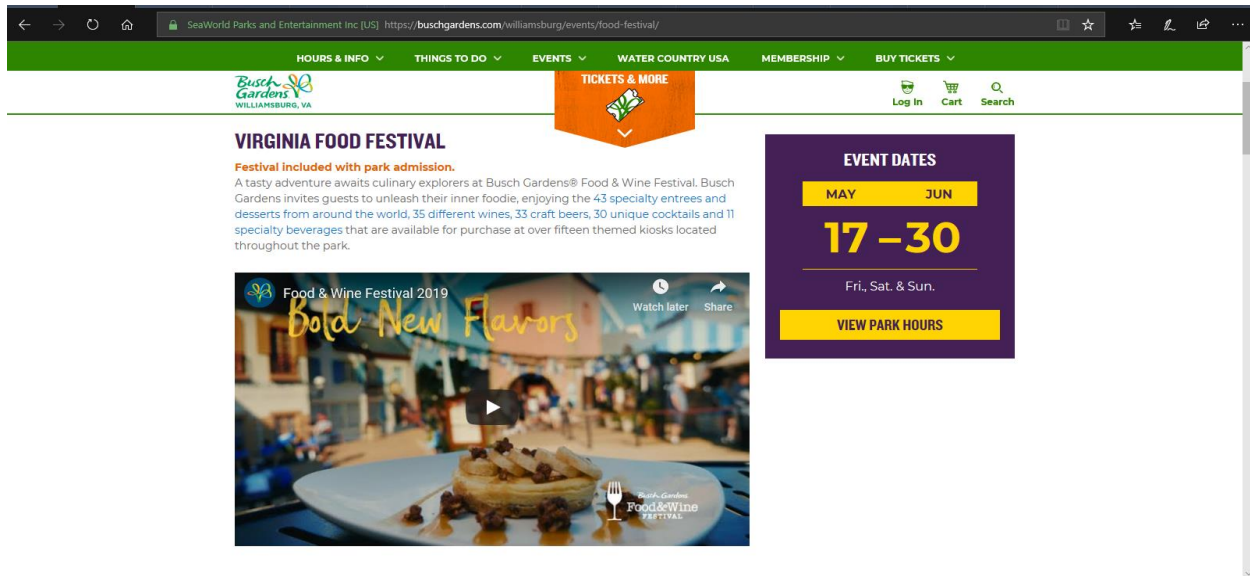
SeaWorld Parks and Entertainment Inc [US] https://buschgardens.com/williamsburg/events/food-festival/

HOURS & INFO
THINGS TO DO
EVENTS
WATER COUNTRY USA
MEMBERSHIP
BUY TICKETS

Busch Gardens
WILLIAMSBURG, VA

TICKETS & MORE

Log In
Cart
Search

VIRGINIA FOOD FESTIVAL

Festival included with park admission.

A tasty adventure awaits culinary explorers at Busch Gardens® Food & Wine Festival. Busch Gardens invites guests to unleash their inner foodie, enjoying the 43 specialty entrees and desserts from around the world, 35 different wines, 33 craft beers, 30 unique cocktails and 11 specialty beverages that are available for purchase at over fifteen themed kiosks located throughout the park.

Food & Wine Festival 2019
Watch later
Share
Bold New Flavors

Busch Gardens
Food&Wine
FESTIVAL

EVENT DATES
MAY JUN
17 –30
Fri., Sat. & Sun.
VIEW PARK HOURS